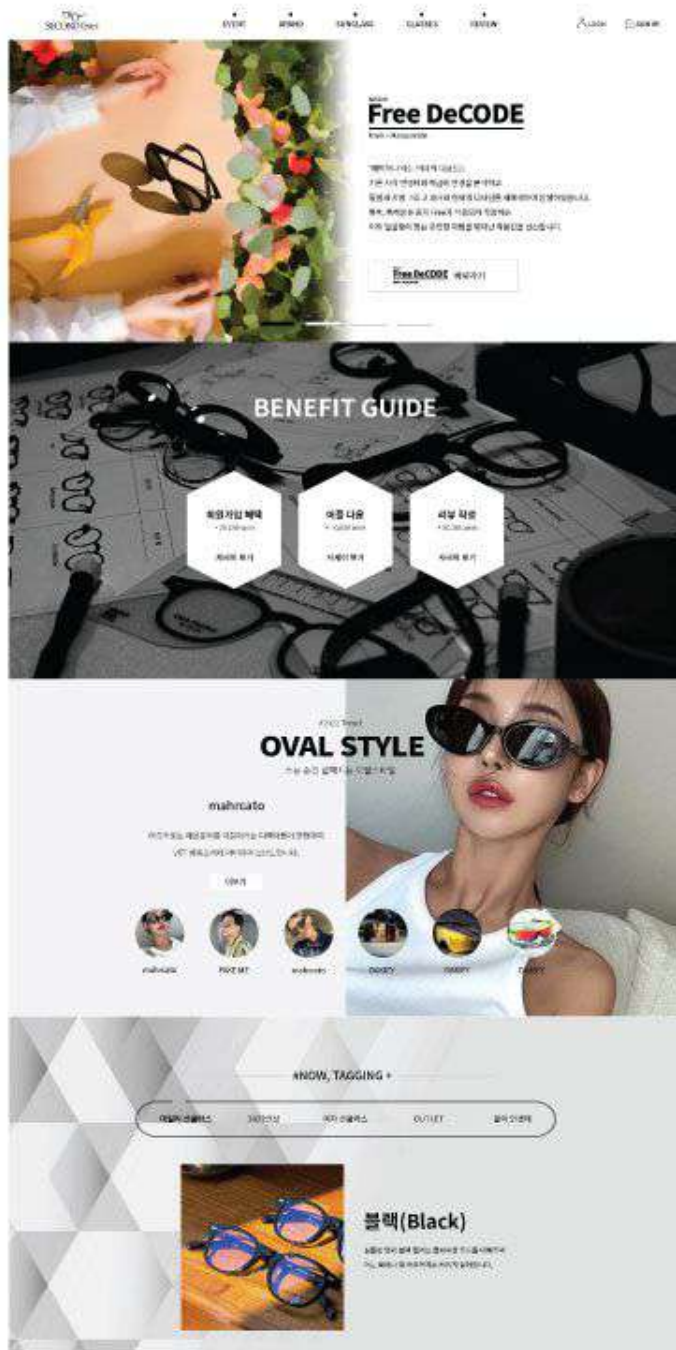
SECOND Eyes

EVENT BRAND SUNGLASS GLASSES REVIEW

LOGIN SIGN IN

Free DeCODE

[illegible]

Free DeCODE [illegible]

BENEFIT GUIDE

회원가입 혜택

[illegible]

여름 대용

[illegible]

쇼핑 혜택

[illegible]

OVAL STYLE

mahrcato

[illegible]

mahrcato FAKE ME mahrcato OAKLEY OAKLEY OAKLEY

#NOW, TAGGING +

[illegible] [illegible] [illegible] OUTLET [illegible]

블랙(Black)

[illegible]